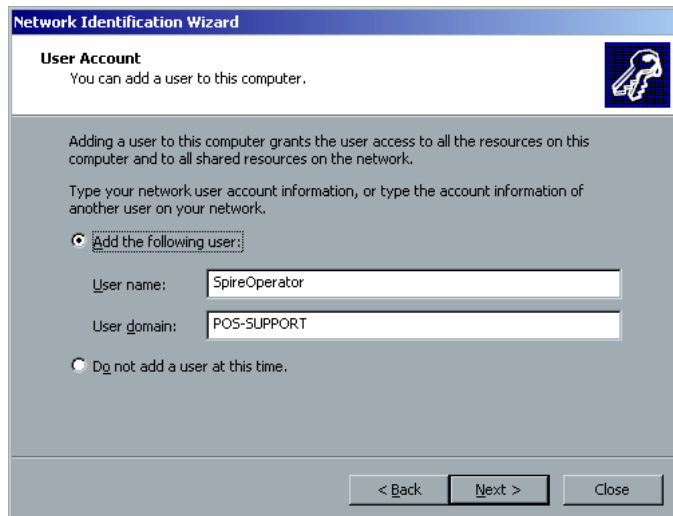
Network Identification Wizard

User Account
You can add a user to this computer.

Adding a user to this computer grants the user access to all the resources on this computer and to all shared resources on the network.

Type your network user account information, or type the account information of another user on your network.

Add the following user:

User name: SpireOperator

User domain: POS-SUPPORT

Do not add a user at this time.

< Back
Next >
Close